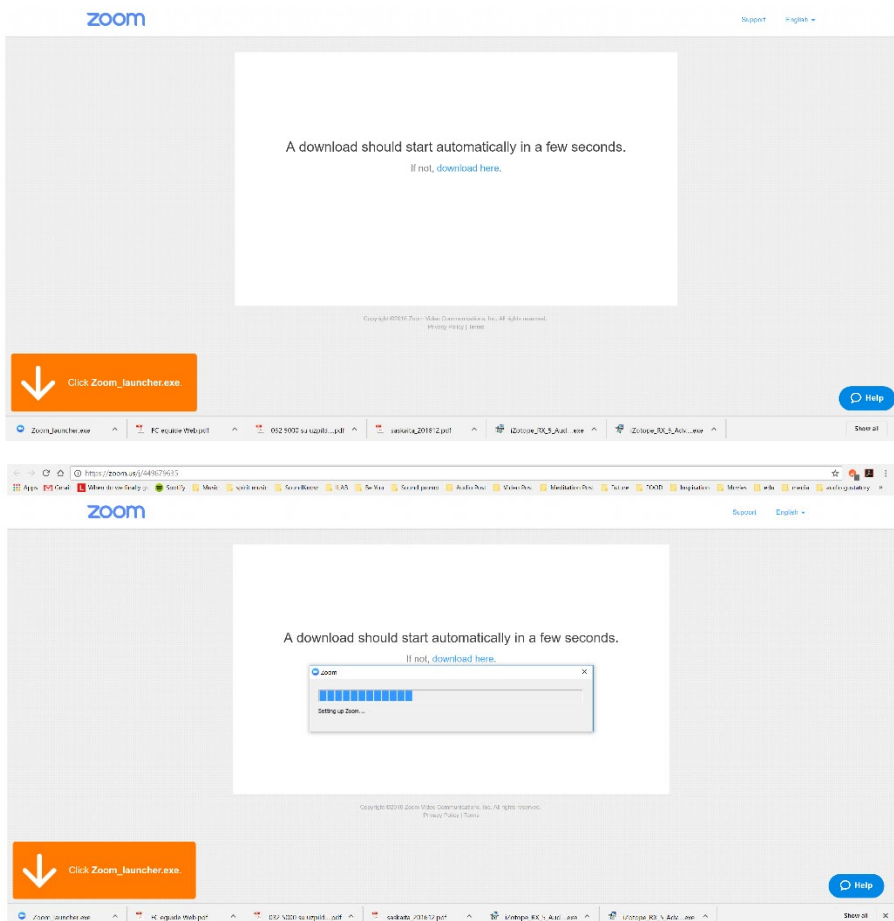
zoom

Support English

A download should start automatically in a few seconds.

If not, download here.

Copyright ©2018 Zoom Video Communications, Inc. All rights reserved.
Privacy Policy | Terms

Click Zoom_launcher.exe.

Help

Zoom_launcher.exe
FC equidie Web.pdf
062 9000 sa uzpild....pdf
saskaita_201812.pdf
iZotope_RX_5_Aud....exe
iZotope_RX_5_Adv....exe
Show all

https://zoom.us/j/449679635

Apps Gmail Where do we finally go Spotify Music spirit music SoundBoone LAB Be You Sound promo Audio Post Video Post Meditation Post Future FOOD Inspiration Movies edu media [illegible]

zoom

Support English

A download should start automatically in a few seconds.

If not, download here.

Zoom

Setting up Zoom ...

Copyright ©2018 Zoom Video Communications, Inc. All rights reserved.
Privacy Policy | Terms

Click Zoom_launcher.exe.

Help

Zoom_launcher.exe
FC equidie Web.pdf
062 9000 sa uzpild....pdf
saskaita_201812.pdf
iZotope_RX_5_Aud....exe
iZotope_RX_5_Adv....exe
Show all